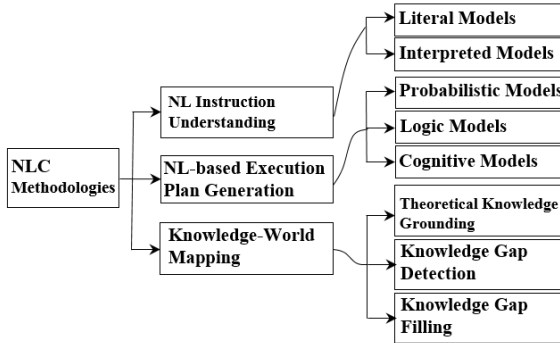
NLC Methodologies

NL Instruction Understanding

NL-based Execution Plan Generation

Knowledge-World Mapping

Literal Models

Interpreted Models

Probabilistic Models

Logic Models

Cognitive Models

Theoretical Knowledge Grounding

Knowledge Gap Detection

Knowledge Gap Filling